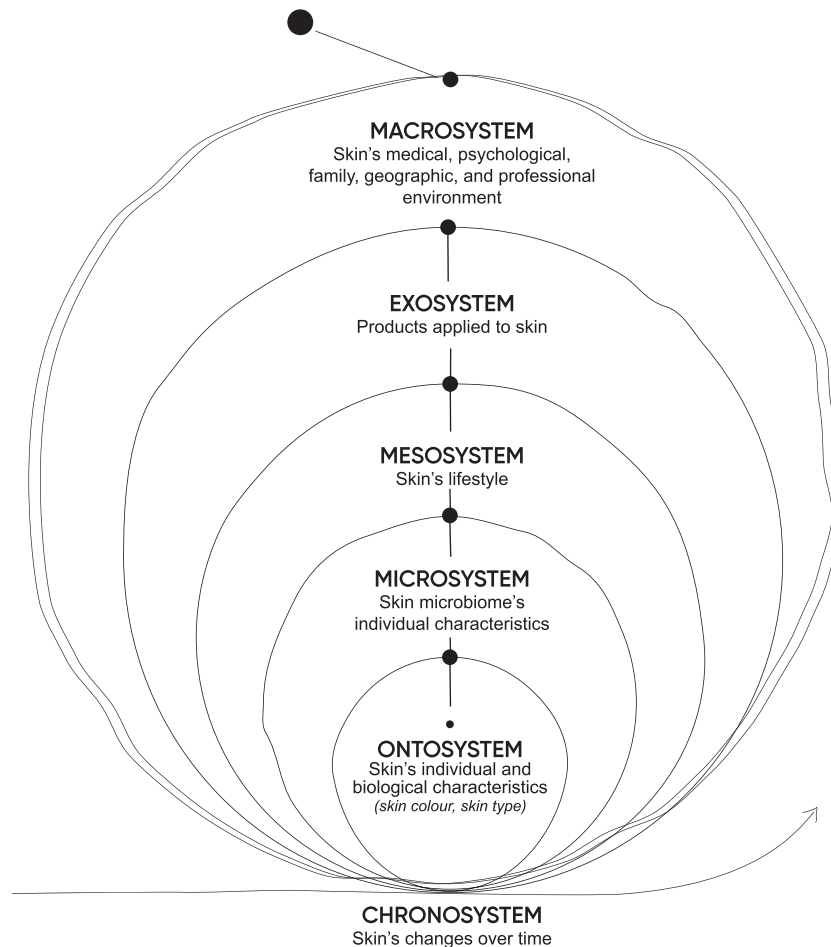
MACROSYSTEM
Skin's medical, psychological, family, geographic, and professional environment

EXOSYSTEM
Products applied to skin

MESOSYSTEM
Skin's lifestyle

MICROSYSTEM
Skin microbiome's individual characteristics

ONTOSYSTEM
Skin's individual and biological characteristics
*(skin colour, skin type)*

CHRONOSYSTEM
Skin's changes over time